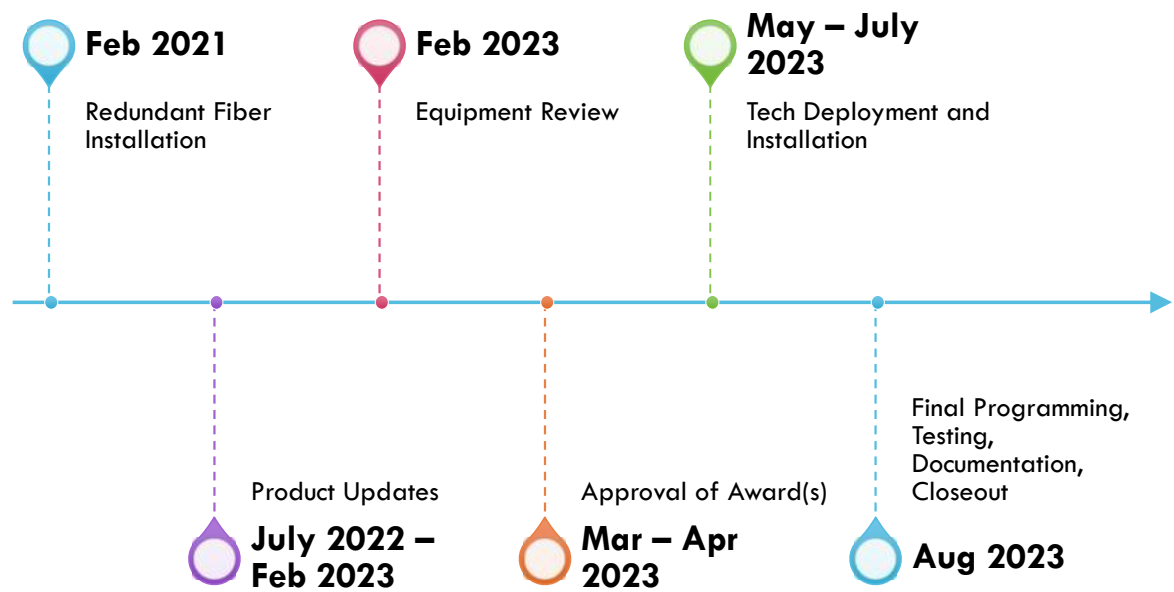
Feb 2021

Redundant Fiber Installation

Feb 2023

Equipment Review

May – July 2023

Tech Deployment and Installation

Product Updates

July 2022 – Feb 2023

Approval of Award(s)

Mar – Apr 2023

Final Programming, Testing, Documentation, Closeout

Aug 2023